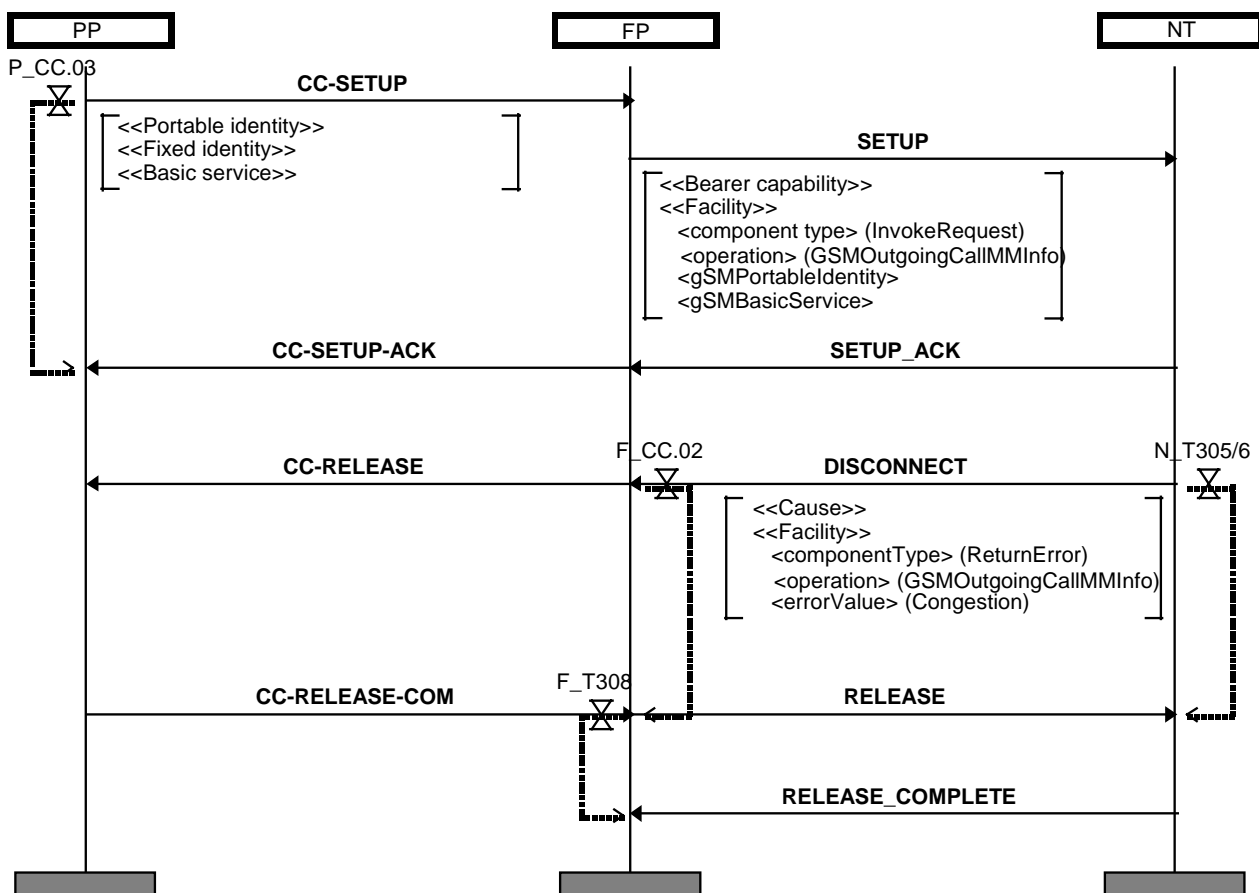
PP
FP
NT

P_CC.03

CC-SETUP

<<Portable identity>>
<<Fixed identity>>
<<Basic service>>

SETUP

<<Bearer capability>>
<<Facility>>
<component type> (InvokeRequest)
<operation> (GSMOutgoingCallMMInfo)
<gSMPortableIdentity>
<gSMBasicService>

CC-SETUP-ACK

SETUP_ACK

F_CC.02

N_T305/6

CC-RELEASE

DISCONNECT

<<Cause>>
<<Facility>>
<componentType> (ReturnError)
<operation> (GSMOutgoingCallMMInfo)
<errorValue> (Congestion)

F_T308

CC-RELEASE-COM

RELEASE

RELEASE_COMPLETE